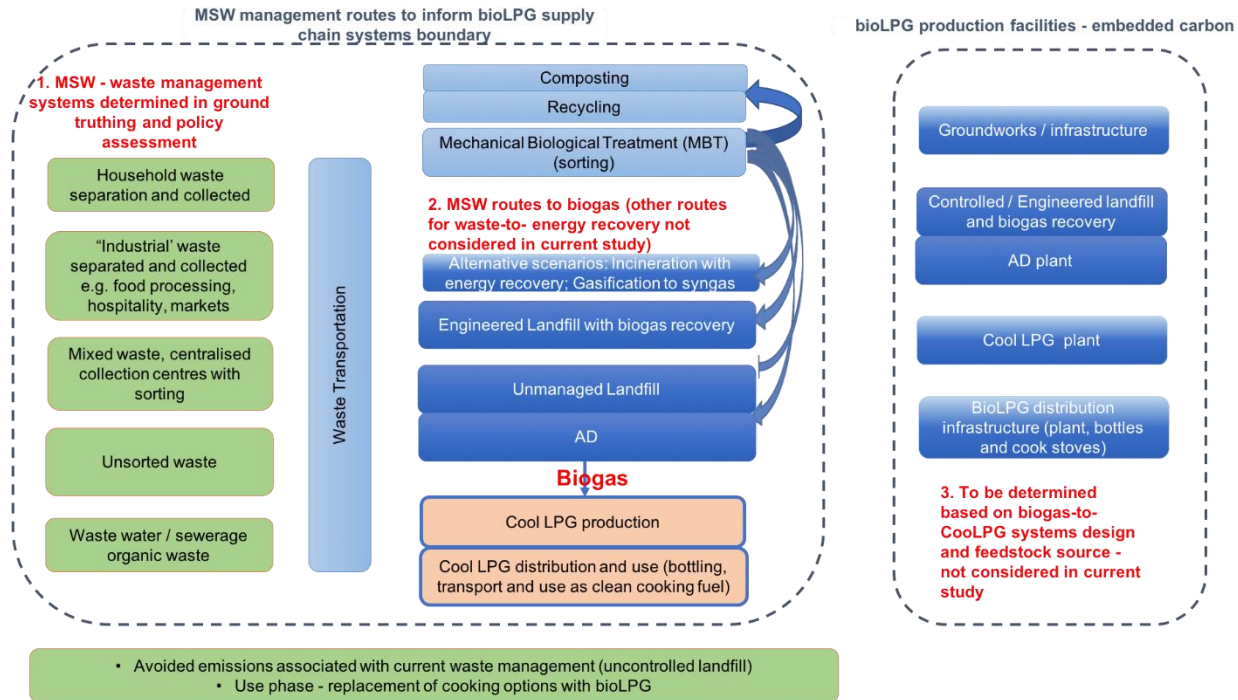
MSW management routes to inform bioLPG supply chain systems boundary

bioLPG production facilities - embedded carbon

1. MSW - waste management systems determined in ground truthing and policy assessment

Household waste separation and collected

"Industrial' waste separated and collected e.g. food processing, hospitality, markets

Mixed waste, centralised collection centres with sorting

Unsorted waste

Waste water / sewerage organic waste

Waste Transportation

Composting

Recycling

Mechanical Biological Treatment (MBT) (sorting)

2. MSW routes to biogas (other routes for waste-to- energy recovery not considered in current study)

Alternative scenarios: Incineration with energy recovery; Gasification to syngas

Engineered Landfill with biogas recovery

Unmanaged Landfill

AD

Biogas

Cool LPG production

Cool LPG distribution and use (bottling, transport and use as clean cooking fuel)

Groundworks / infrastructure

Controlled / Engineered landfill and biogas recovery

AD plant

Cool LPG plant

BioLPG distribution infrastructure (plant, bottles and cook stoves)

3. To be determined based on biogas-to-CooLPG systems design and feedstock source - not considered in current study

• Avoided emissions associated with current waste management (uncontrolled landfill)
• Use phase - replacement of cooking options with bioLPG